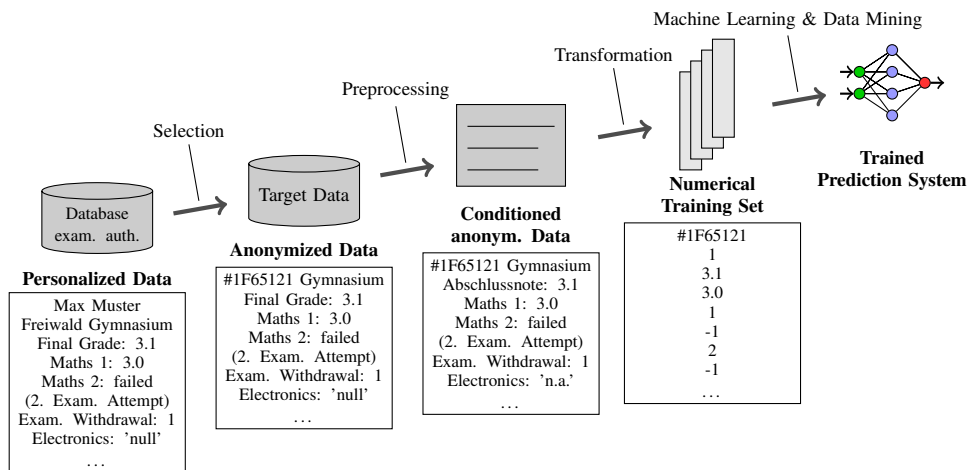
Machine Learning & Data Mining

Transformation

Preprocessing

Selection

Database exam. auth.

Target Data

Personalized Data

Max Muster
Freiwald Gymnasium
Final Grade: 3.1
Maths 1: 3.0
Maths 2: failed
(2. Exam. Attempt)
Exam. Withdrawal: 1
Electronics: 'null'
...

Anonymized Data

#1F65121 Gymnasium
Final Grade: 3.1
Maths 1: 3.0
Maths 2: failed
(2. Exam. Attempt)
Exam. Withdrawal: 1
Electronics: 'null'
...

Conditioned anonym. Data

#1F65121 Gymnasium
Abschlussnote: 3.1
Maths 1: 3.0
Maths 2: failed
(2. Exam. Attempt)
Exam. Withdrawal: 1
Electronics: 'n.a.'
...

Numerical Training Set

#1F65121
1
3.1
3.0
1
-1
2
-1
...

Trained Prediction System